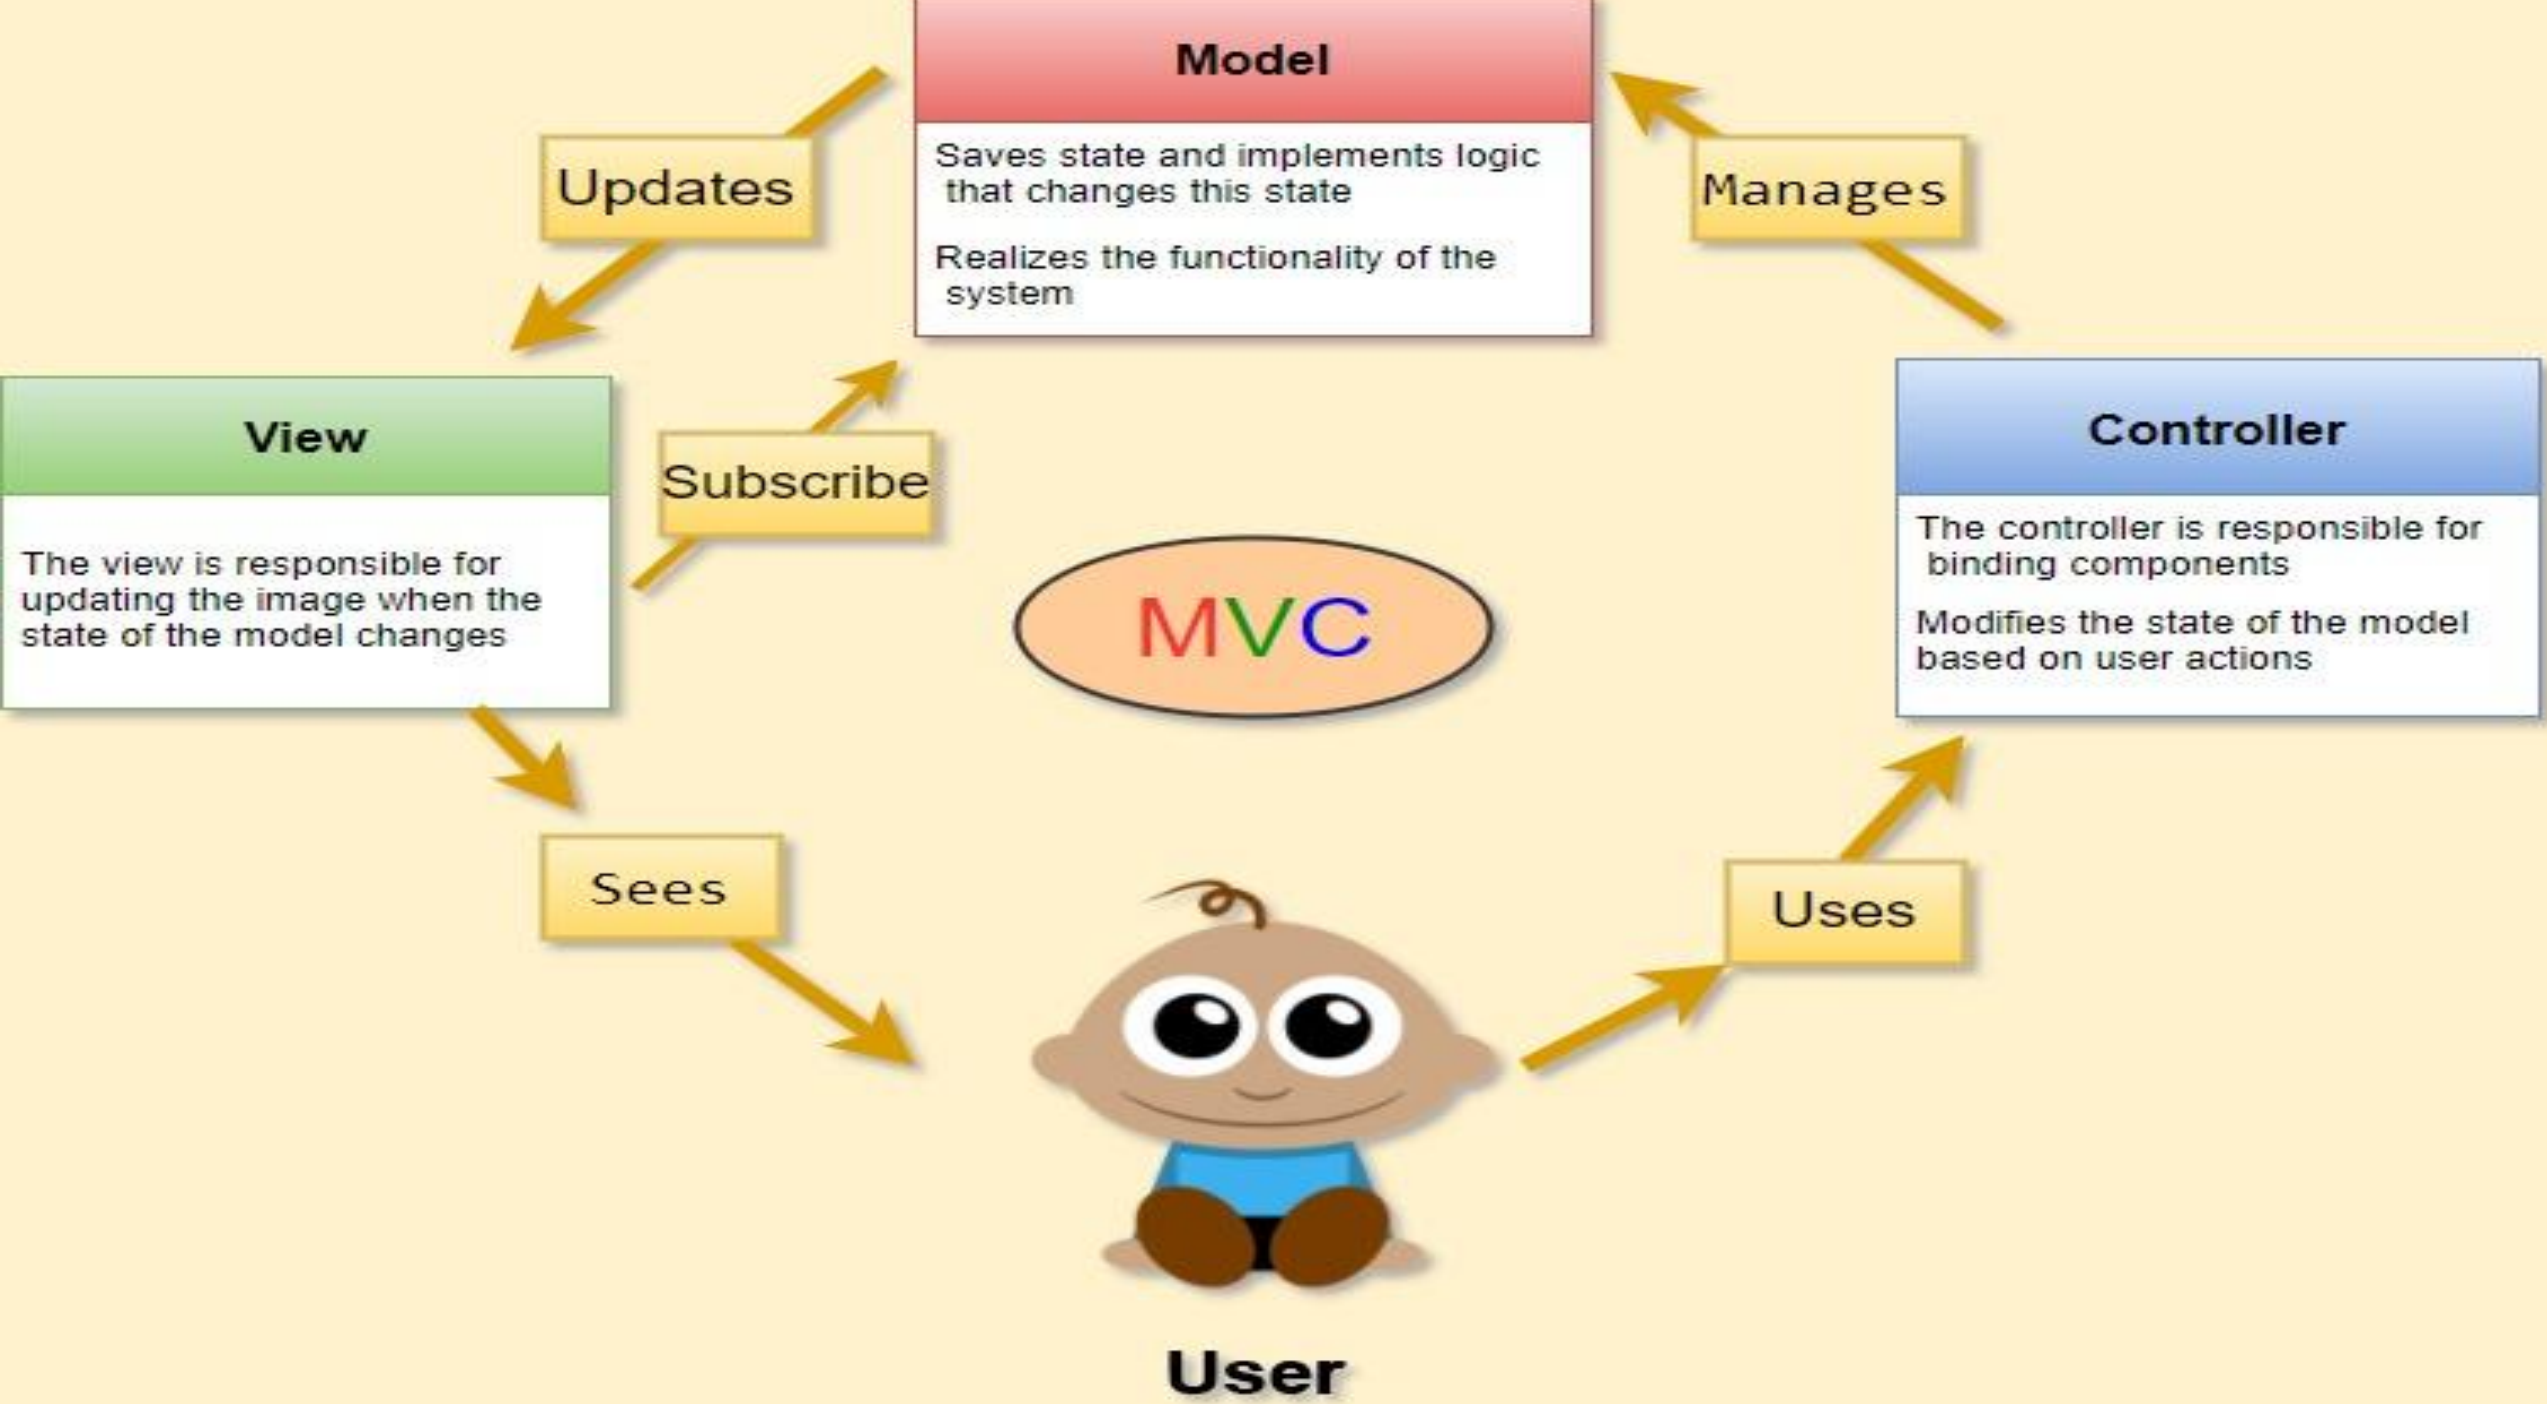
Model

Saves state and implements logic that changes this state

Realizes the functionality of the system

Updates

Manages

View

The view is responsible for updating the image when the state of the model changes

Subscribe

MVC

Controller

The controller is responsible for binding components

Modifies the state of the model based on user actions

Sees

Uses

User